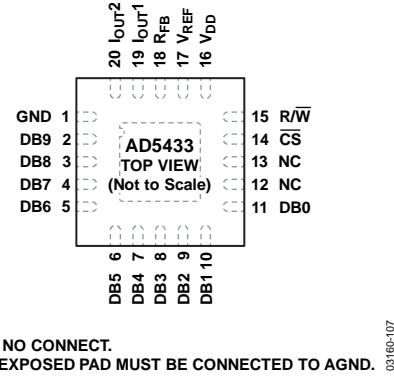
20 $I_{OUT}2$
19 $I_{OUT}1$
18 $R_{FB}$
17 $V_{REF}$
16 $V_{DD}$

GND 1
DB9 2
DB8 3
DB7 4
DB6 5

AD5433
TOP VIEW
(Not to Scale)

15 $R/\overline{W}$
14 $\overline{CS}$
13 NC
12 NC
11 DB0

DB5 6
DB4 7
DB3 8
DB2 9
DB1 10

NC = NO CONNECT.
NOTE: EXPOSED PAD MUST BE CONNECTED TO AGND.

03160-107